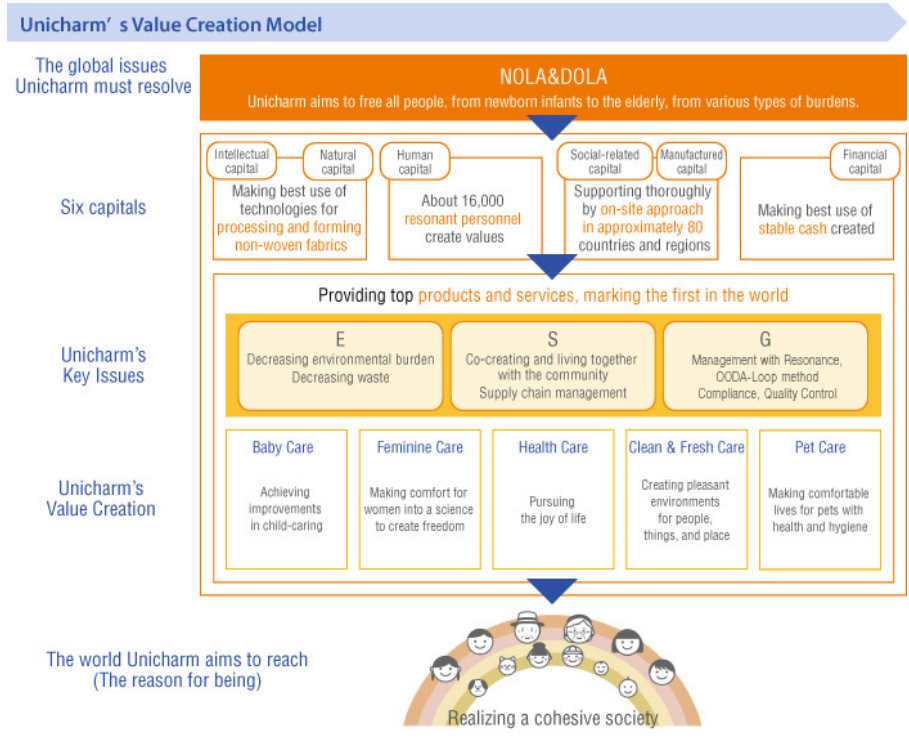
Unicharm’ s Value Creation Model

The global issues Unicharm must resolve

NOLA&DOLA

Unicharm aims to free all people, from newborn infants to the elderly, from various types of burdens.

Six capitals

Intellectual capital

Natural capital

Making best use of technologies for processing and forming non-woven fabrics

Human capital

About 16,000 resonant personnel create values

Social-related capital

Manufactured capital

Supporting thoroughly by on-site approach in approximately 80 countries and regions

Financial capital

Making best use of stable cash created

Providing top products and services, marking the first in the world

Unicharm’s Key Issues

E
Decreasing environmental burden
Decreasing waste

S
Co-creating and living together with the community
Supply chain management

G
Management with Resonance, OODA-Loop method
Compliance, Quality Control

Unicharm’s Value Creation

Baby Care
Achieving improvements in child-caring

Feminine Care
Making comfort for women into a science to create freedom

Health Care
Pursuing the joy of life

Clean & Fresh Care
Creating pleasant environments for people, things, and place

Pet Care
Making comfortable lives for pets with health and hygiene

The world Unicharm aims to reach (The reason for being)

Realizing a cohesive society